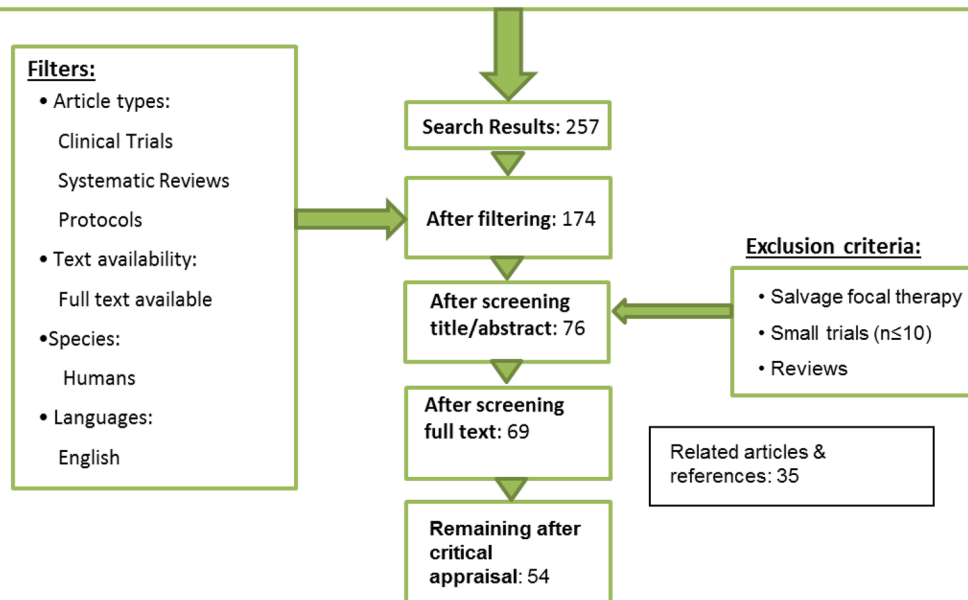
**Filters:**
• Article types:
Clinical Trials
Systematic Reviews
Protocols
• Text availability:
Full text available
•Species:
Humans
• Languages:
English

**Search Results**: 257

**After filtering**: 174

**After screening title/abstract**: 76

**After screening full text**: 69

**Remaining after critical appraisal**: 54

**Exclusion criteria:**
• Salvage focal therapy
• Small trials (n≤10)
• Reviews

Related articles & references: 35